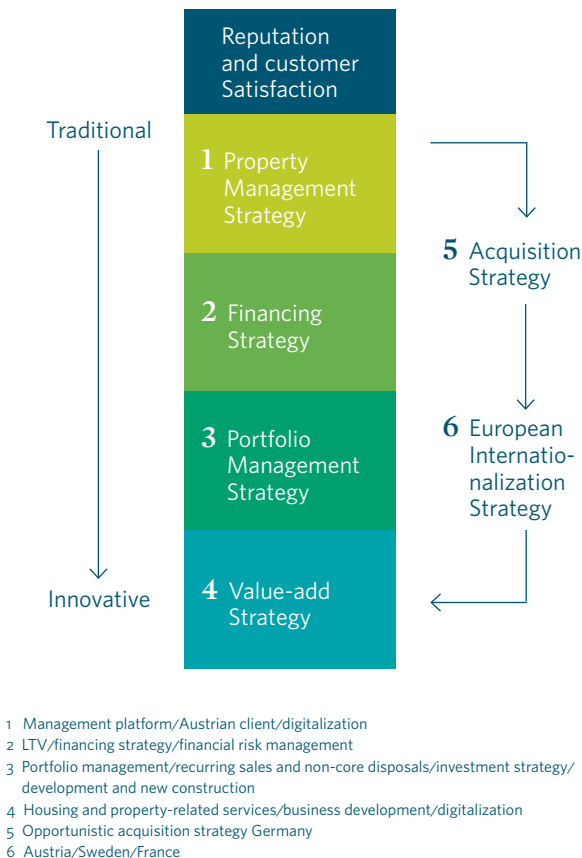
Reputation and customer Satisfaction

Traditional

1 Property Management Strategy

5 Acquisition Strategy

2 Financing Strategy

3 Portfolio Management Strategy

6 European Internationalization Strategy

Innovative

4 Value-add Strategy

1 Management platform/Austrian client/digitalization
2 LTV/financing strategy/financial risk management
3 Portfolio management/recurring sales and non-core disposals/investment strategy/ development and new construction
4 Housing and property-related services/business development/digitalization
5 Opportunistic acquisition strategy Germany
6 Austria/Sweden/France